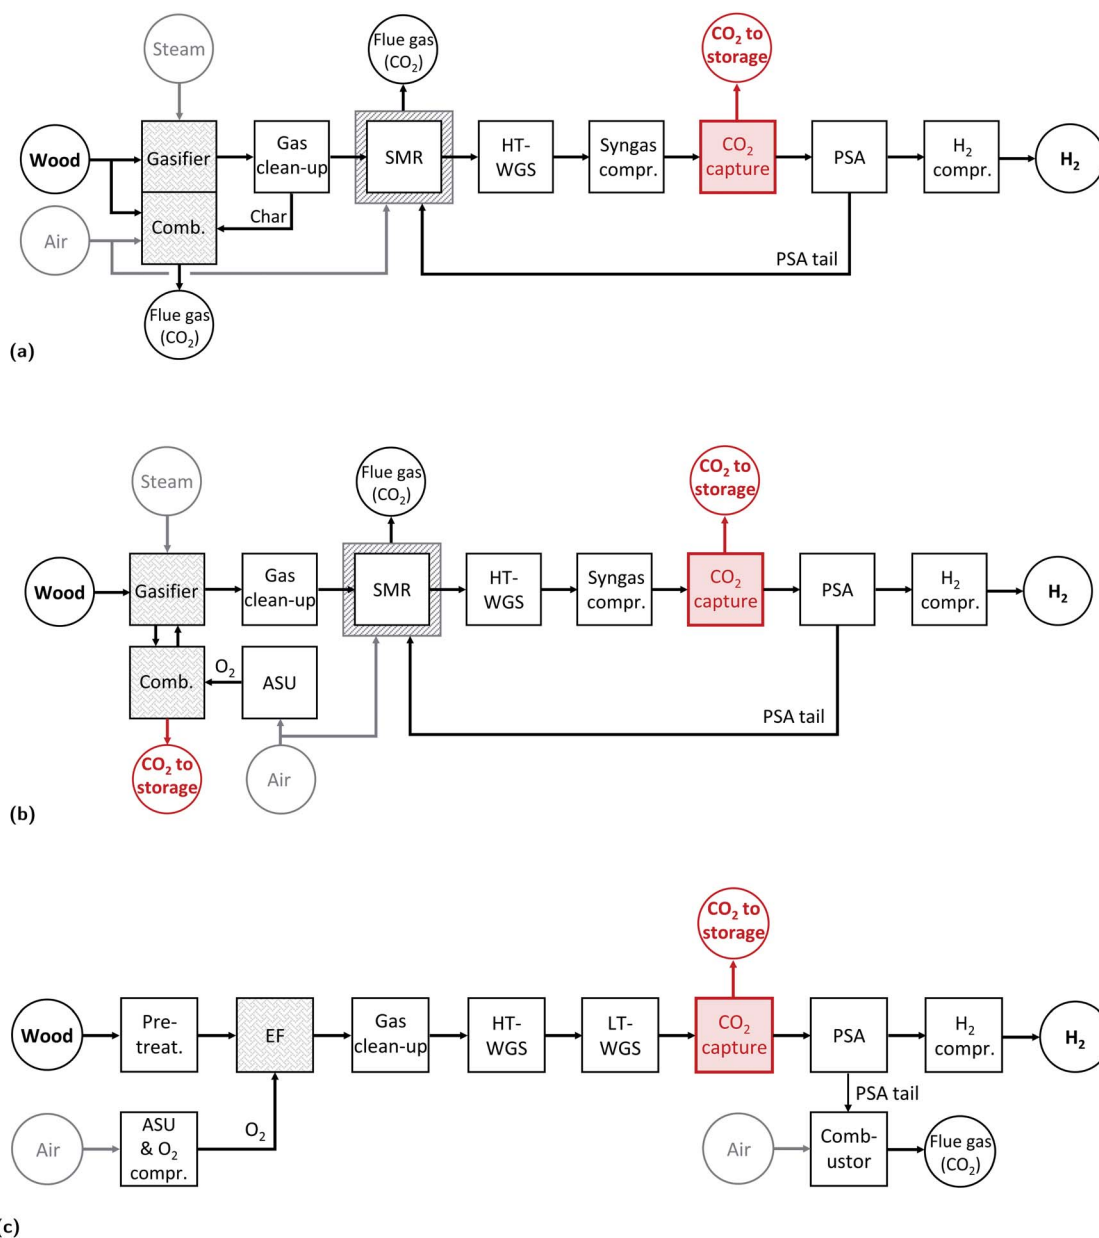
Steam

Flue gas ($CO_2$)

$CO_2$ to storage

Wood

Gasifier

Gas clean-up

SMR

HT-WGS

Syngas compr.

$CO_2$ capture

PSA

$H_2$ compr.

$H_2$

Comb.

Char

Air

PSA tail

Flue gas ($CO_2$)

(a)

Steam

Flue gas ($CO_2$)

$CO_2$ to storage

Wood

Gasifier

Gas clean-up

SMR

HT-WGS

Syngas compr.

$CO_2$ capture

PSA

$H_2$ compr.

$H_2$

Comb.

$O_2$

ASU

PSA tail

$CO_2$ to storage

Air

(b)

$CO_2$ to storage

Wood

Pre-treat.

EF

Gas clean-up

HT-WGS

LT-WGS

$CO_2$ capture

PSA

$H_2$ compr.

$H_2$

PSA tail

Air

ASU & $O_2$ compr.

$O_2$

Air

Comb-ustor

Flue gas ($CO_2$)

(c)